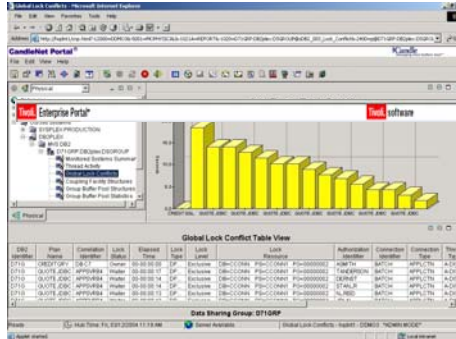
Global Lock Conflicts - Microsoft Internet Explorer

File Edit View Favorites Tools Help

Address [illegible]

CandleNet Portal

File Edit View Help

Physical

Enterprise Portal

software

SYSPLEX PRODUCTION

DSGPLEX

MVS DB2

D71GRP DB2plex DSGROUP

Monitored Systems Summary

Thread Activity

Global Lock Conflicts

Coupling Facility Structures

Group Buffer Pool Structures

Group Buffer Pool Statistics

Physical

CREDIT BAL

QUOTE JDBC

QUOTE JDBC

QUOTE JDBC

QUOTE JDBC

QUOTE JDBC

Global Lock Conflict Table View

| DB2 Identifier | Plan Name | Correlation Identifier | Lock Status | Elapsed Time | Lock Type | Lock Level | Lock Resource | Authorization Identifier | Connection Identifier | Connection Type |
|---|---|---|---|---|---|---|---|---|---|---|
| D71G | CREDITGRP | DB-CT | Owner | 00:00:00:09 | DP | Exclusive | DB=CCONN | KSMITH | BATCH | APPLCTN |
| D71G | QUOTE JDBC | APPSVR04 | Waiter | 00:00:00:17 | DP | Exclusive | DB=CCONN | TANDERSON | BATCH | APPLCTN |
| D71G | QUOTE JDBC | APPSVR04 | Waiter | 00:00:00:14 | DP | Exclusive | DB=CCONN | DERNST | BATCH | APPLCTN |
| D71G | QUOTE JDBC | APPSVR04 | Waiter | 00:00:00:14 | DP | Exclusive | DB=CCONN | STANLR | BATCH | APPLCTN |
| D71G | QUOTE JDBC | APPSVR04 | Waiter | 00:00:00:14 | DP | Exclusive | DB=CCONN | NLREID | BATCH | APPLCTN |

Data Sharing Group: D71GRP

Ready | Hub Time: Fri, 03/12/2004 11:18 AM | Server Available | Global Lock Conflicts - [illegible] - DEMO3 - *ADMIN MODE*

Applet started. | Local intranet